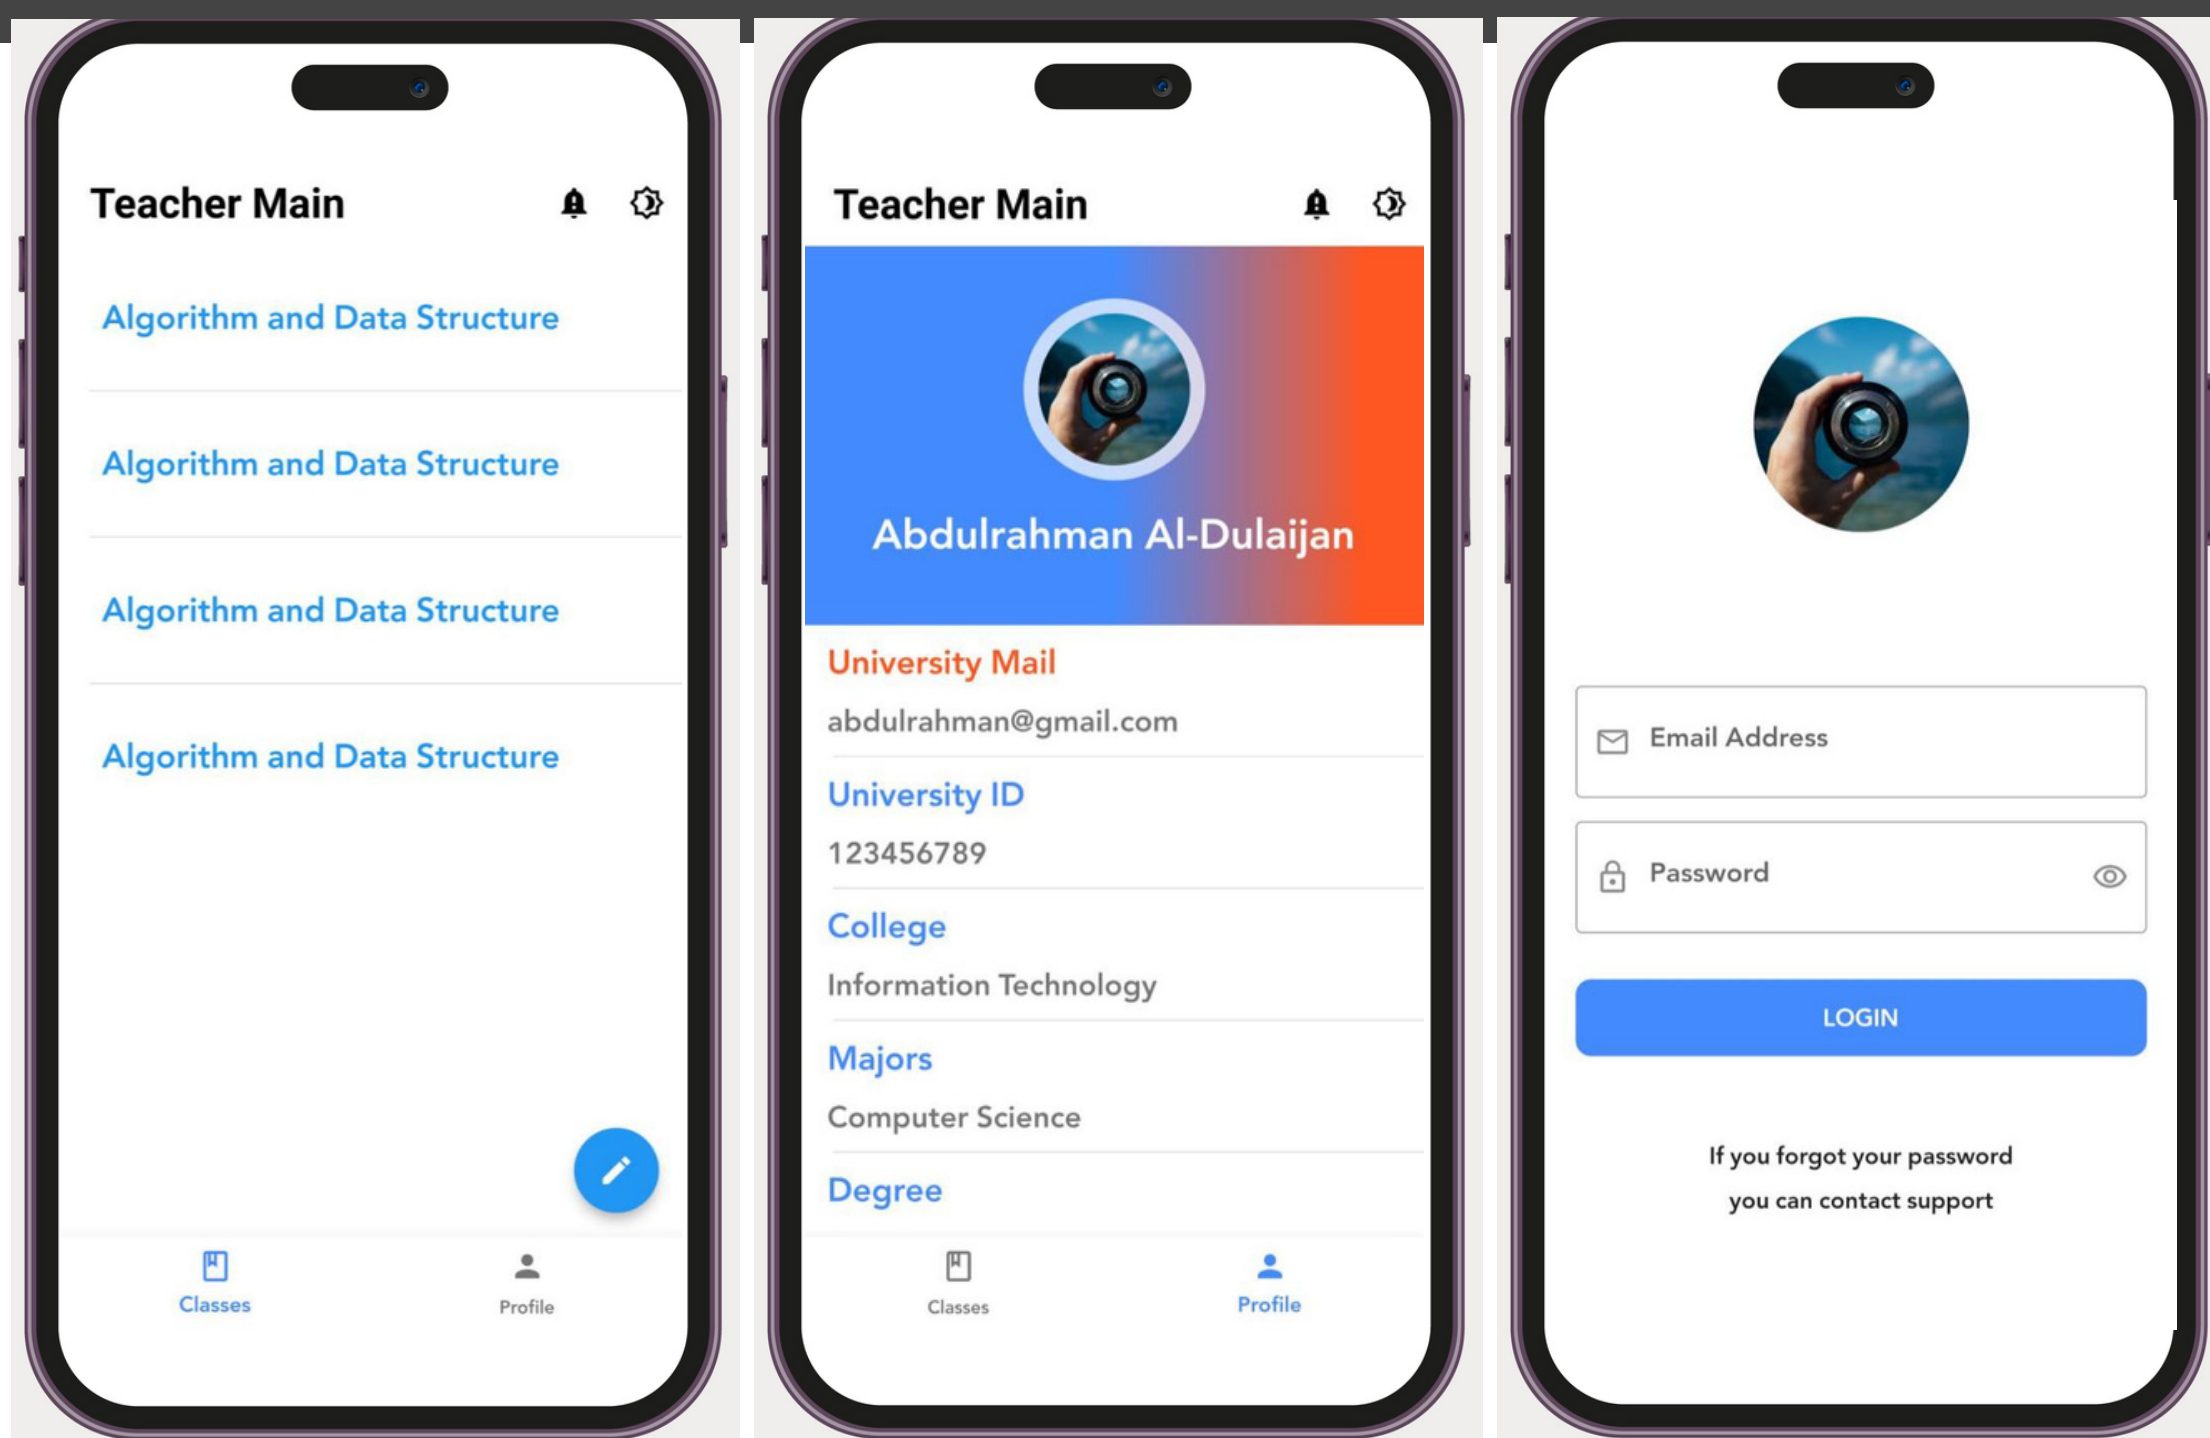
Teacher Main

Algorithm and Data Structure

Algorithm and Data Structure

Algorithm and Data Structure

Algorithm and Data Structure

Classes

Profile

Teacher Main

Abdulrahman Al-Dulaijan

University Mail

abdulrahman@gmail.com

University ID

123456789

College

Information Technology

Majors

Computer Science

Degree

Classes

Profile

Email Address

Password

LOGIN

If you forgot your password you can contact support